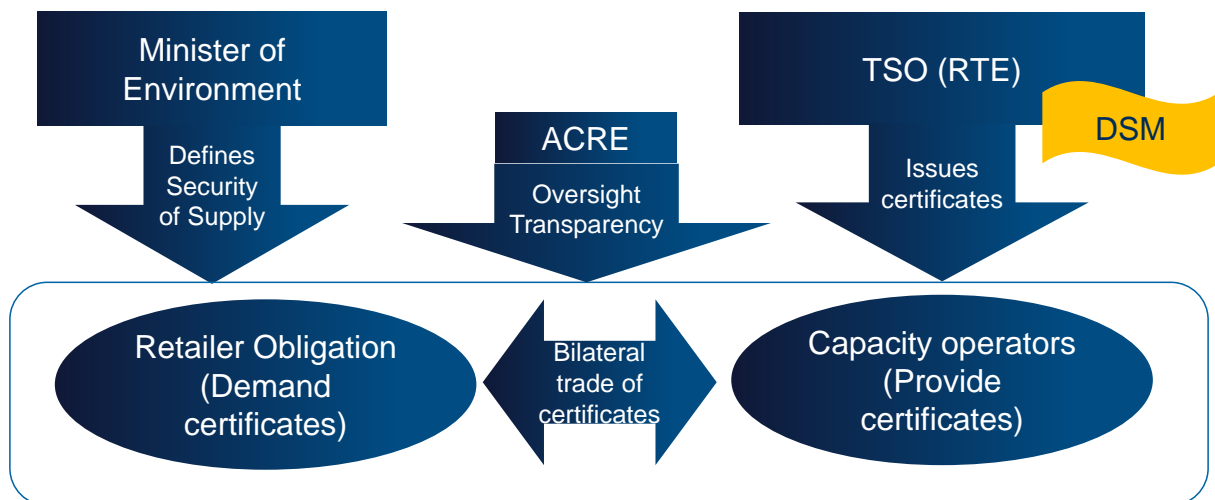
Minister of Environment

Defines Security of Supply

ACRE

Oversight Transparency

TSO (RTE)

DSM

Issues certificates

Retailer Obligation (Demand certificates)

Bilateral trade of certificates

Capacity operators (Provide certificates)